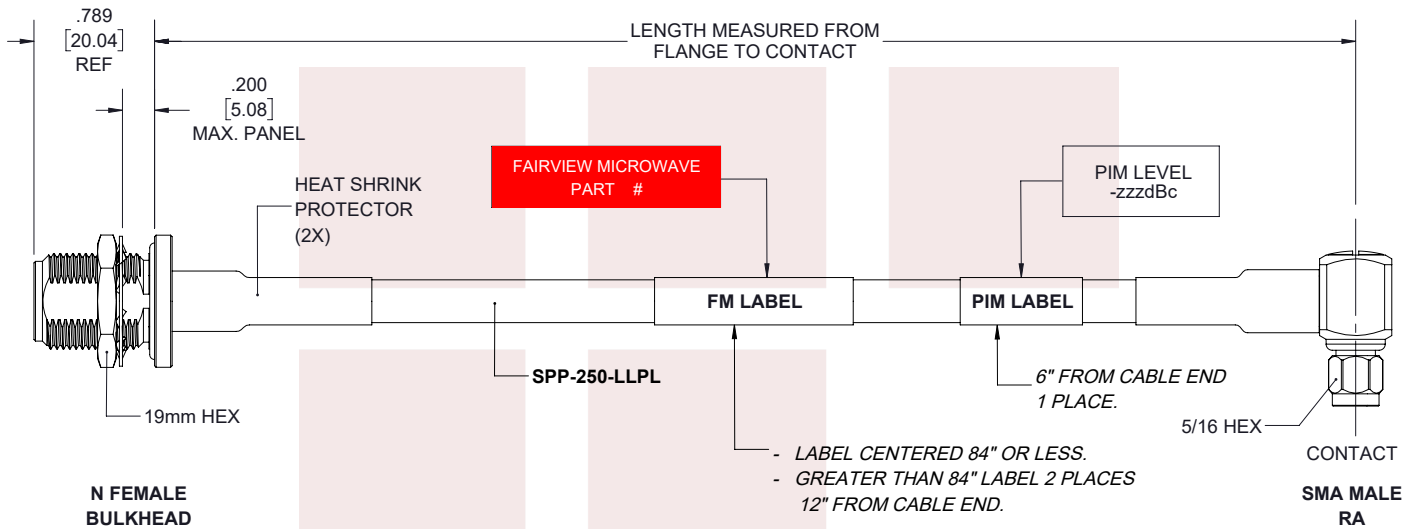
.789
[20.04]
REF

LENGTH MEASURED FROM
FLANGE TO CONTACT

.200
[5.08]
MAX. PANEL

FAIRVIEW MICROWAVE
PART #

PIM LEVEL
-zzzdBc

HEAT SHRINK
PROTECTOR
(2X)

FM LABEL

PIM LABEL

SPP-250-LLPL

6" FROM CABLE END
1 PLACE.

19mm HEX

5/16 HEX

CONTACT

- LABEL CENTERED 84" OR LESS.
- GREATER THAN 84" LABEL 2 PLACES
12" FROM CABLE END.

N FEMALE
BULKHEAD

SMA MALE
RA